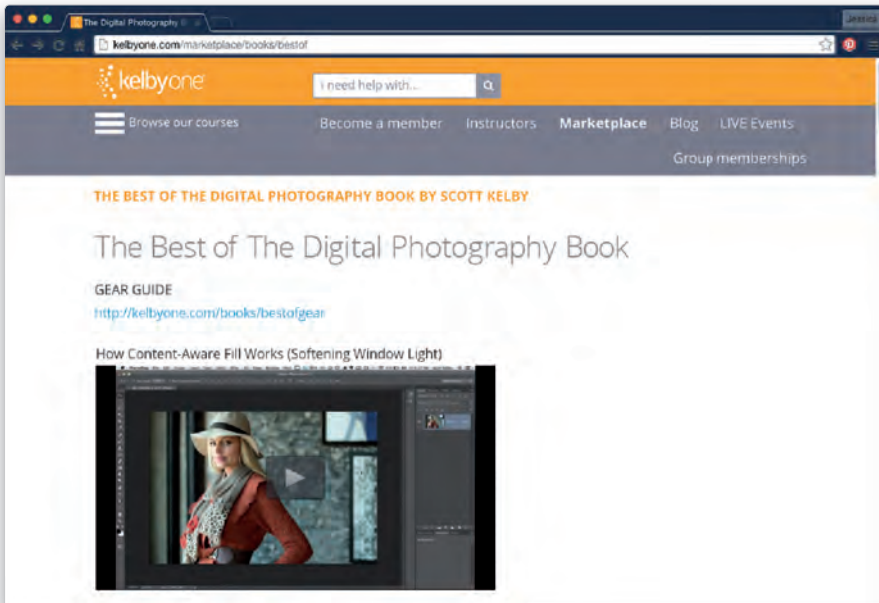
The Digital Photography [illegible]

Jessica

kelbyone.com/marketplace/books/bestof

kelbyone

I need help with...

Browse our courses

Become a member

Instructors

Marketplace

Blog

LIVE Events

Group memberships

THE BEST OF THE DIGITAL PHOTOGRAPHY BOOK BY SCOTT KELBY

The Best of The Digital Photography Book

GEAR GUIDE

http://kelbyone.com/books/bestofgear

How Content-Aware Fill Works (Softening Window Light)